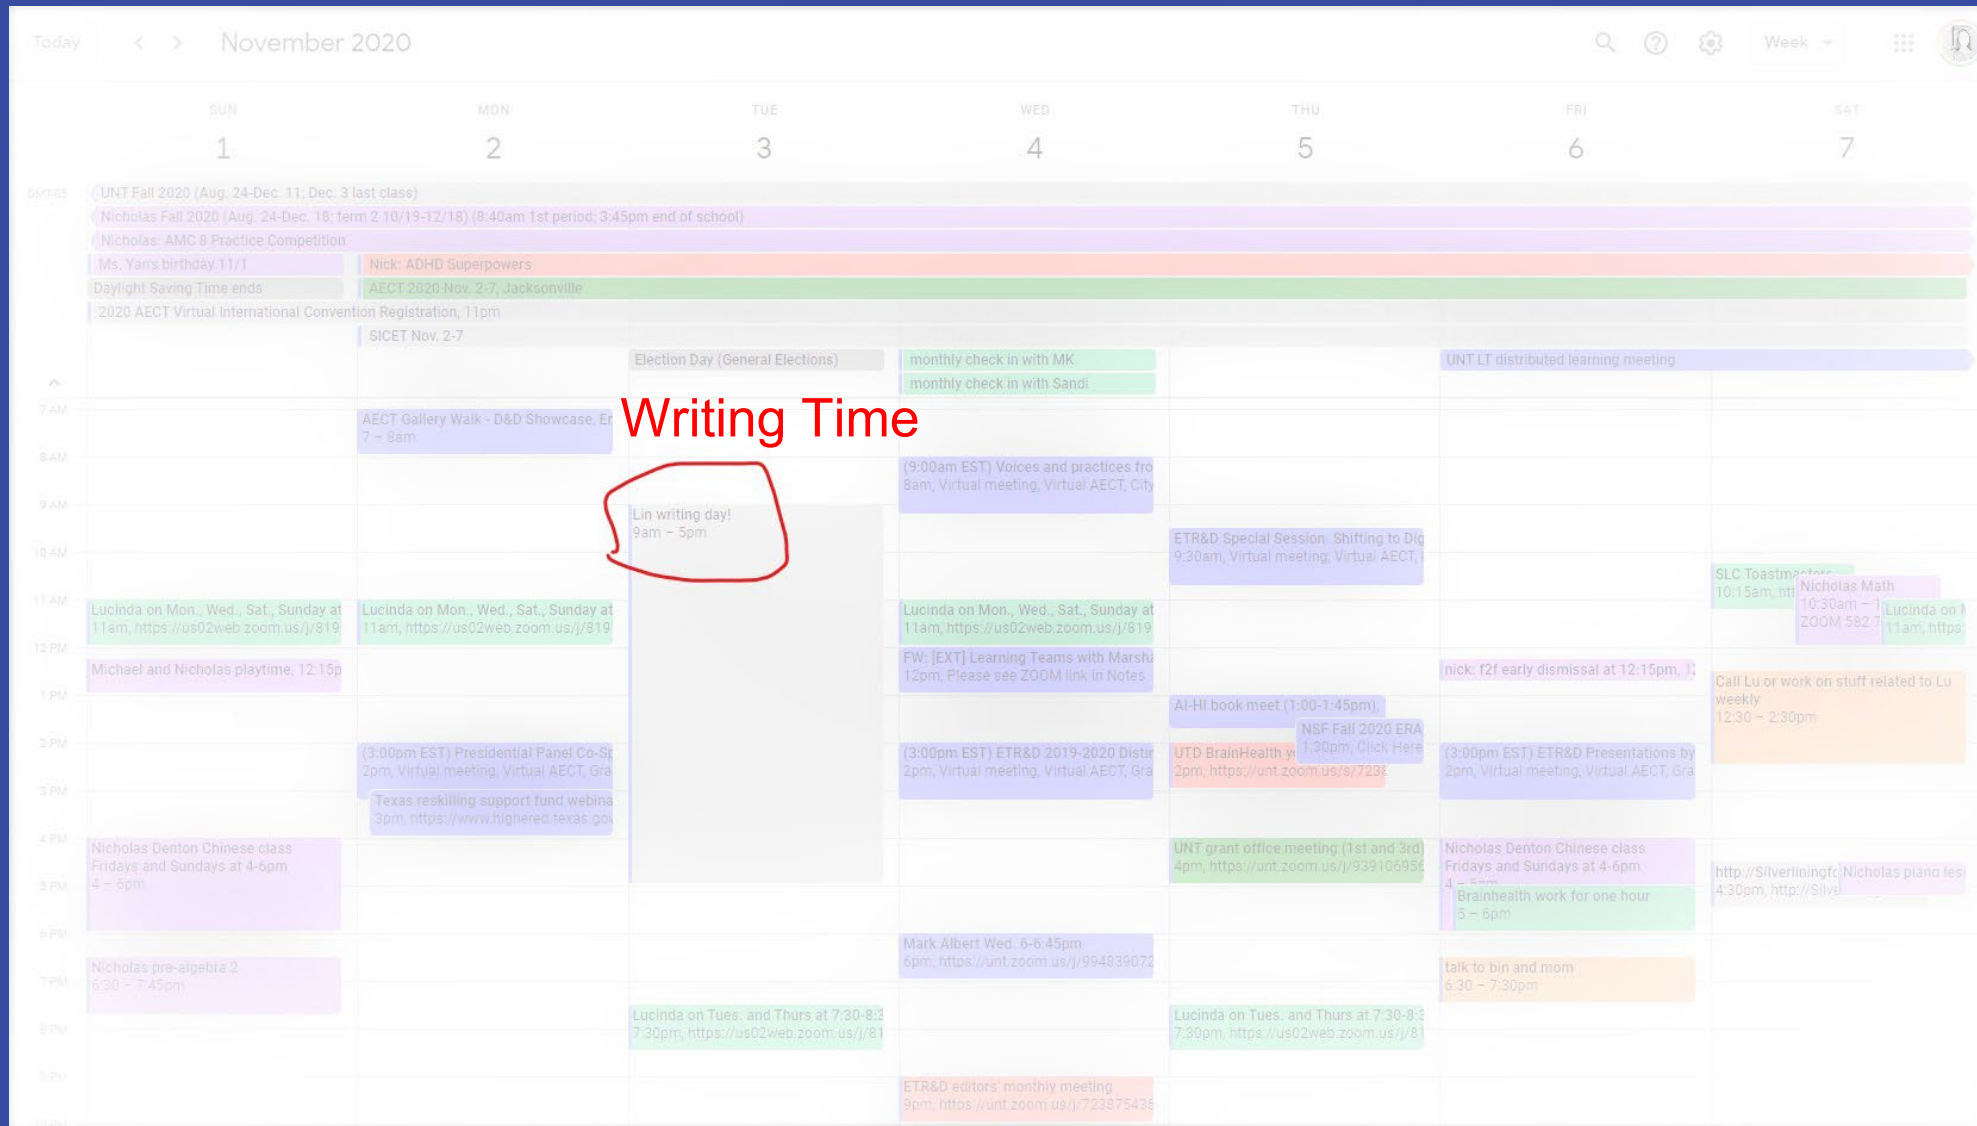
Today November 2020 Week

SUN 1 MON 2 TUE 3 WED 4 THU 5 FRI 6 SAT 7

GMT-05

UNT Fall 2020 (Aug. 24-Dec. 11; Dec. 3 last class)
Nicholas Fall 2020 (Aug. 24-Dec. 18; term 2 10/19-12/18) (8:40am 1st period; 3:45pm end of school)
Nicholas: AMC 8 Practice Competition
Ms. Yan's birthday 11/1
Nick: ADHD Superpowers
Daylight Saving Time ends
AECT 2020 Nov. 2-7, Jacksonville
2020 AECT Virtual International Convention Registration, 11pm
SICET Nov. 2-7
Election Day (General Elections)
monthly check in with MK
monthly check in with Sandi
UNT LT distributed learning meeting

Writing Time

7 AM
8 AM
9 AM
10 AM
11 AM
12 PM
1 PM
2 PM
3 PM
4 PM
5 PM
6 PM
7 PM
8 PM
9 PM

AECT Gallery Walk - D&D Showcase, Er
7 – 8am

Lin writing day!
9am – 5pm

(9:00am EST) Voices and practices fro
8am, Virtual meeting, Virtual AECT, City

ETR&D Special Session: Shifting to Dig
9:30am, Virtual meeting, Virtual AECT,

SLC Toastmasters
10:15am, htt

Nicholas Math
10:30am – 1
ZOOM 582 7

Lucinda on M
11am, https:

Lucinda on Mon., Wed., Sat., Sunday at
11am, https://us02web.zoom.us/j/819

Lucinda on Mon., Wed., Sat., Sunday at
11am, https://us02web.zoom.us/j/819

Lucinda on Mon., Wed., Sat., Sunday at
11am, https://us02web.zoom.us/j/819

Michael and Nicholas playtime, 12:15p

FW: [EXT] Learning Teams with Marsha
12pm, Please see ZOOM link in Notes

nick: f2f early dismissal at 12:15pm, 1:

Call Lu or work on stuff related to Lu weekly
12:30 – 2:30pm

AI-HI book meet (1:00-1:45pm),

NSF Fall 2020 ERA
1:30pm, Click Here

(3:00pm EST) Presidential Panel Co-Sp
2pm, Virtual meeting, Virtual AECT, Gra

(3:00pm EST) ETR&D 2019-2020 Distir
2pm, Virtual meeting, Virtual AECT, Gra

UTD BrainHealth y
2pm, https://unt.zoom.us/s/7238

(3:00pm EST) ETR&D Presentations by
2pm, Virtual meeting, Virtual AECT, Gra

Texas reskilling support fund webina
3pm, https://www.highered.texas.gov

Nicholas Denton Chinese class Fridays and Sundays at 4-6pm
4 – 6pm

UNT grant office meeting (1st and 3rd)
4pm, https://unt.zoom.us/j/939106956

Nicholas Denton Chinese class Fridays and Sundays at 4-6pm
4 – 6pm

Brainhealth work for one hour
5 – 6pm

http://Silverliningfc
4:30pm, http://Silve

Nicholas piano les

Mark Albert Wed. 6-6:45pm
6pm, https://unt.zoom.us/j/994839072

Nicholas pre-algebra 2
6:30 – 7:45pm

talk to bin and mom
6:30 – 7:30pm

Lucinda on Tues. and Thurs at 7:30-8:3
7:30pm, https://us02web.zoom.us/j/81

Lucinda on Tues. and Thurs at 7:30-8:3
7:30pm, https://us02web.zoom.us/j/81

ETR&D editors' monthly meeting
9pm, https://unt.zoom.us/j/723875436